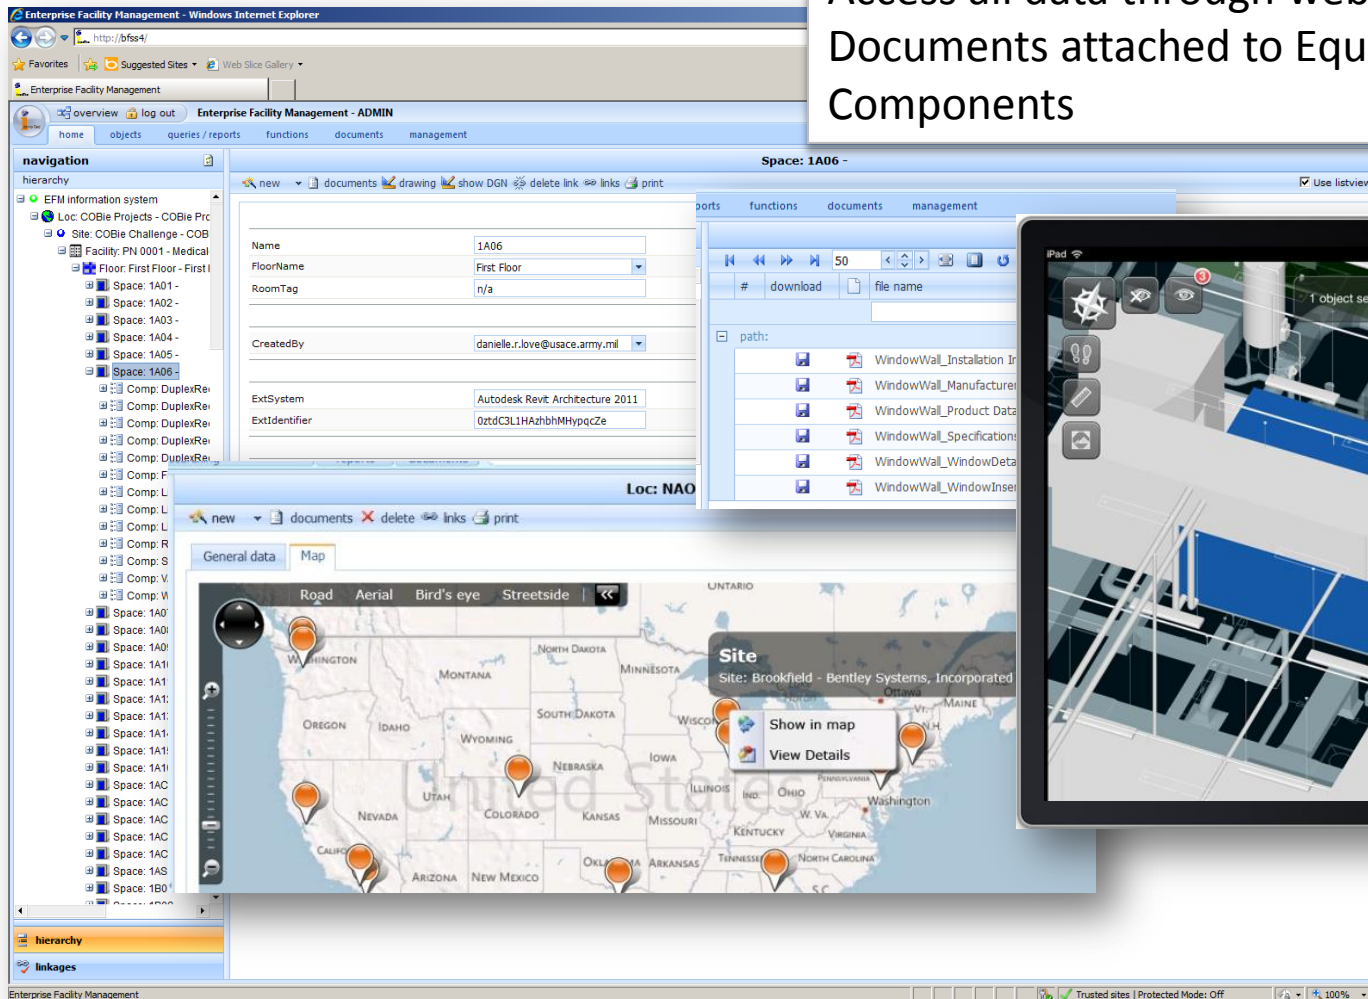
Enterprise Facility Management - Windows Internet Explorer

http://bfss4/

Favorites | Suggested Sites | Web Slice Gallery

Enterprise Facility Management

overview | log out | Enterprise Facility Management - ADMIN

home | objects | queries / reports | functions | documents | management

Documents attached to Equ
Components

navigation
hierarchy
EFM information system
Loc: COBie Projects - COBie Pro
Site: COBie Challenge - COB
Facility: PN 0001 - Medical
Floor: First Floor - First
Space: 1A01 -
Space: 1A02 -
Space: 1A03 -
Space: 1A04 -
Space: 1A05 -
Space: 1A06 -
Comp: DuplexRe
Comp: DuplexRe
Comp: DuplexRe
Comp: DuplexRe
Comp: DuplexRe
Comp: F
Comp: L
Comp: L
Comp: L
Comp: R
Comp: S
Comp: V
Comp: W
Space: 1A0
Space: 1A0
Space: 1A0
Space: 1A1
Space: 1A1
Space: 1A1
Space: 1A1
Space: 1A1
Space: 1A1
Space: 1A1
Space: 1AC
Space: 1AC
Space: 1AC
Space: 1AC
Space: 1AC
Space: 1AS
Space: 1B0

hierarchy
linkages

Space: 1A06 -
new | documents | drawing | show DGN | delete link | links | print
Use listview

| | |
|---|---|
| Name | 1A06 |
| FloorName | First Floor |
| RoomTag | n/a |
| CreatedBy | danielle.r.love@usace.army.mil |
| ExtSystem | Autodesk Revit Architecture 2011 |
| ExtIdentifier | 0ztdC3L1HAzhbhMHypqcZe |

ports | functions | documents | management

50

| # | download | file name |
|---|---|---|
| path: | | |
| | | WindowWall_Installation I |
| | | WindowWall_Manufacture |
| | | WindowWall_Product Data |
| | | WindowWall_Specification |
| | | WindowWall_WindowDeta |
| | | WindowWall_WindowInse |

iPad
3
1 object se

Loc: NAO
new | documents | delete | links | print
General data | Map
Road | Aerial | Bird's eye | Streetside
Site
Site: Brookfield - Bentley Systems, Incorporated
Show in map
View Details
ONTARIO
WASHINGTON
MONTANA
NORTH DAKOTA
MINNESOTA
OREGON
IDAHO
SOUTH DAKOTA
WYOMING
NEBRASKA
IOWA
NEVADA
UTAH
COLORADO
KANSAS
MISSOURI
ILLINOIS
IND.
OHIO
W. VA.
Washington
KENTUCKY
VIRGINIA
CALIF
ARIZONA
NEW MEXICO
OKLAHOMA
ARKANSAS
TENNESSEE
NORTH CAROLINA
S.C.
Ottawa
MAINE
N.H.
PENNSYLVANIA
United States

Enterprise Facility Management
Trusted sites | Protected Mode: Off
100%